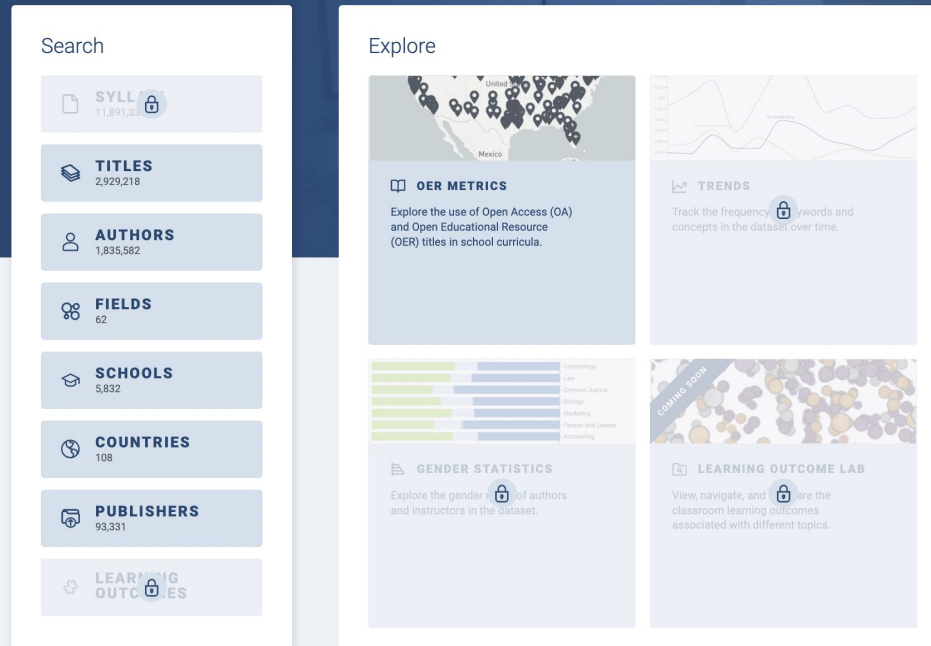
Search

SYLL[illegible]
11,891,33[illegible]

TITLES
2,929,218

AUTHORS
1,835,582

FIELDS
62

SCHOOLS
5,832

COUNTRIES
108

PUBLISHERS
93,331

LEARN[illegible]G
OUTC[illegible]ES

Explore

United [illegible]
Mexico

OER METRICS
Explore the use of Open Access (OA) and Open Educational Resource (OER) titles in school curricula.

TRENDS
Track the frequency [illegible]ywords and concepts in the dataset over time.

Criminology
Law
Criminal Justice
Biology
Marketing
Fitness and Leisure
Accounting

GENDER STATISTICS
Explore the gender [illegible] of authors and instructors in the dataset.

COMING SOON

LEARNING OUTCOME LAB
View, navigate, and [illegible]are the classroom learning outcomes associated with different topics.